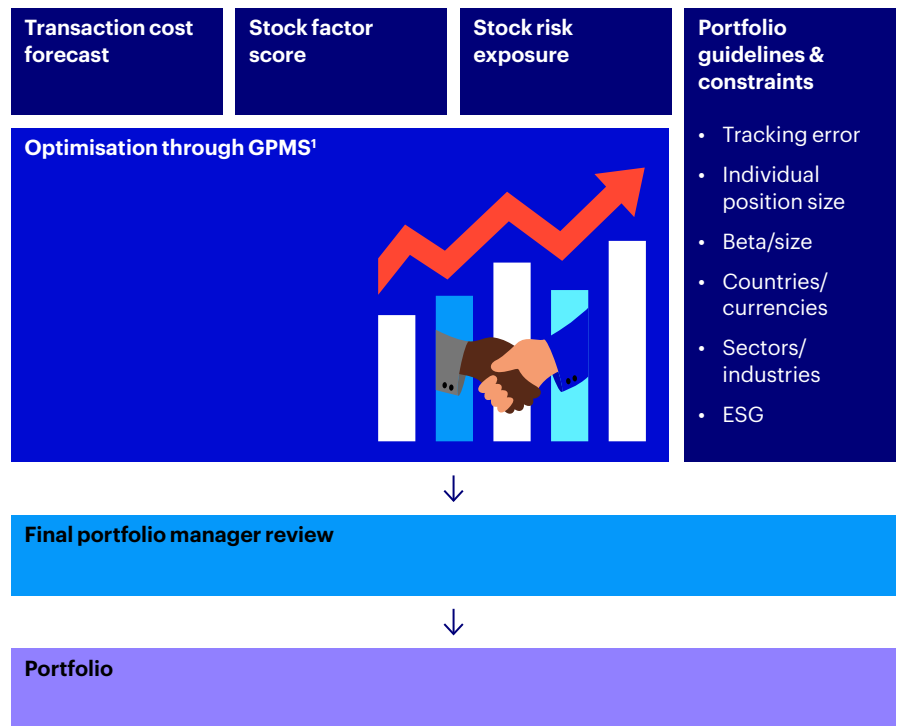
Transaction cost forecast

Stock factor score

Stock risk exposure

Portfolio guidelines & constraints

- Tracking error
- Individual position size
- Beta/size
- Countries/ currencies
- Sectors/ industries
- ESG

Optimisation through GPMS$^1$

↓

Final portfolio manager review

↓

Portfolio